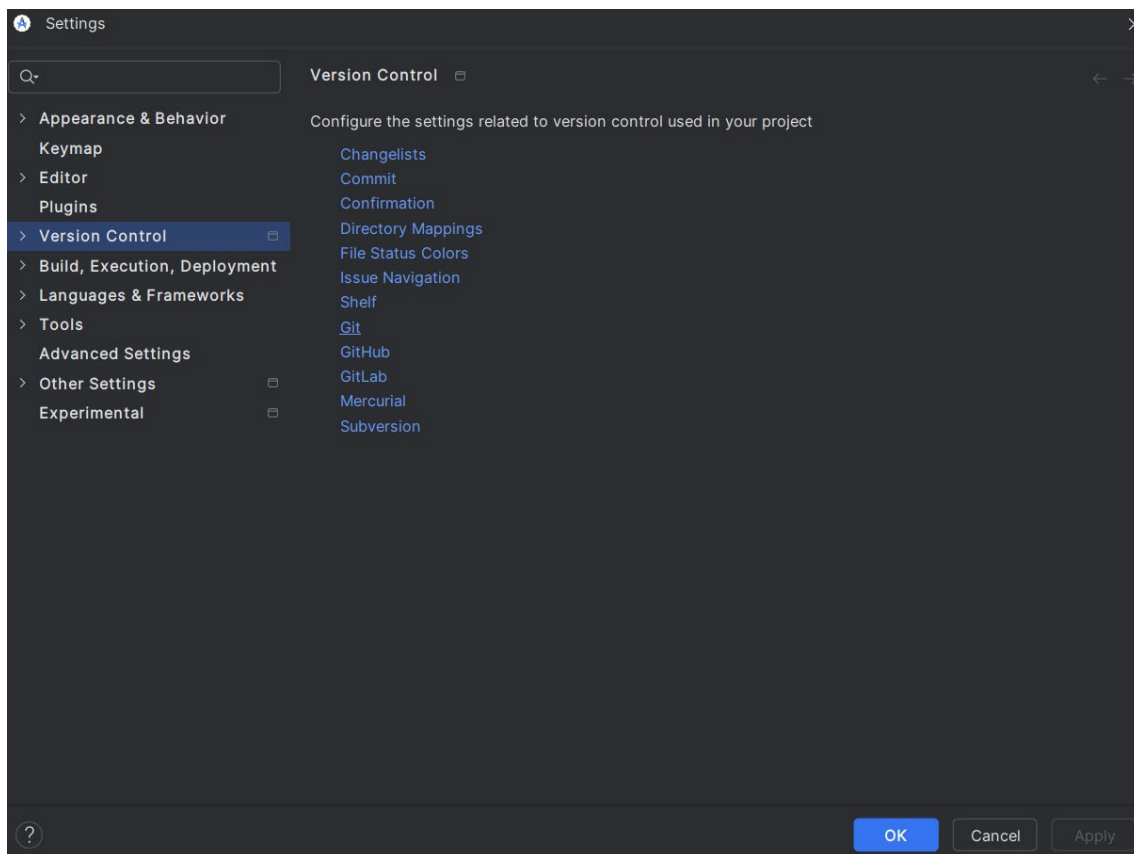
Settings

Appearance & Behavior
Keymap
Editor
Plugins
Version Control
Build, Execution, Deployment
Languages & Frameworks
Tools
Advanced Settings
Other Settings
Experimental

Version Control

Configure the settings related to version control used in your project

Changelists
Commit
Confirmation
Directory Mappings
File Status Colors
Issue Navigation
Shelf
Git
GitHub
GitLab
Mercurial
Subversion

?
OK
Cancel
Apply